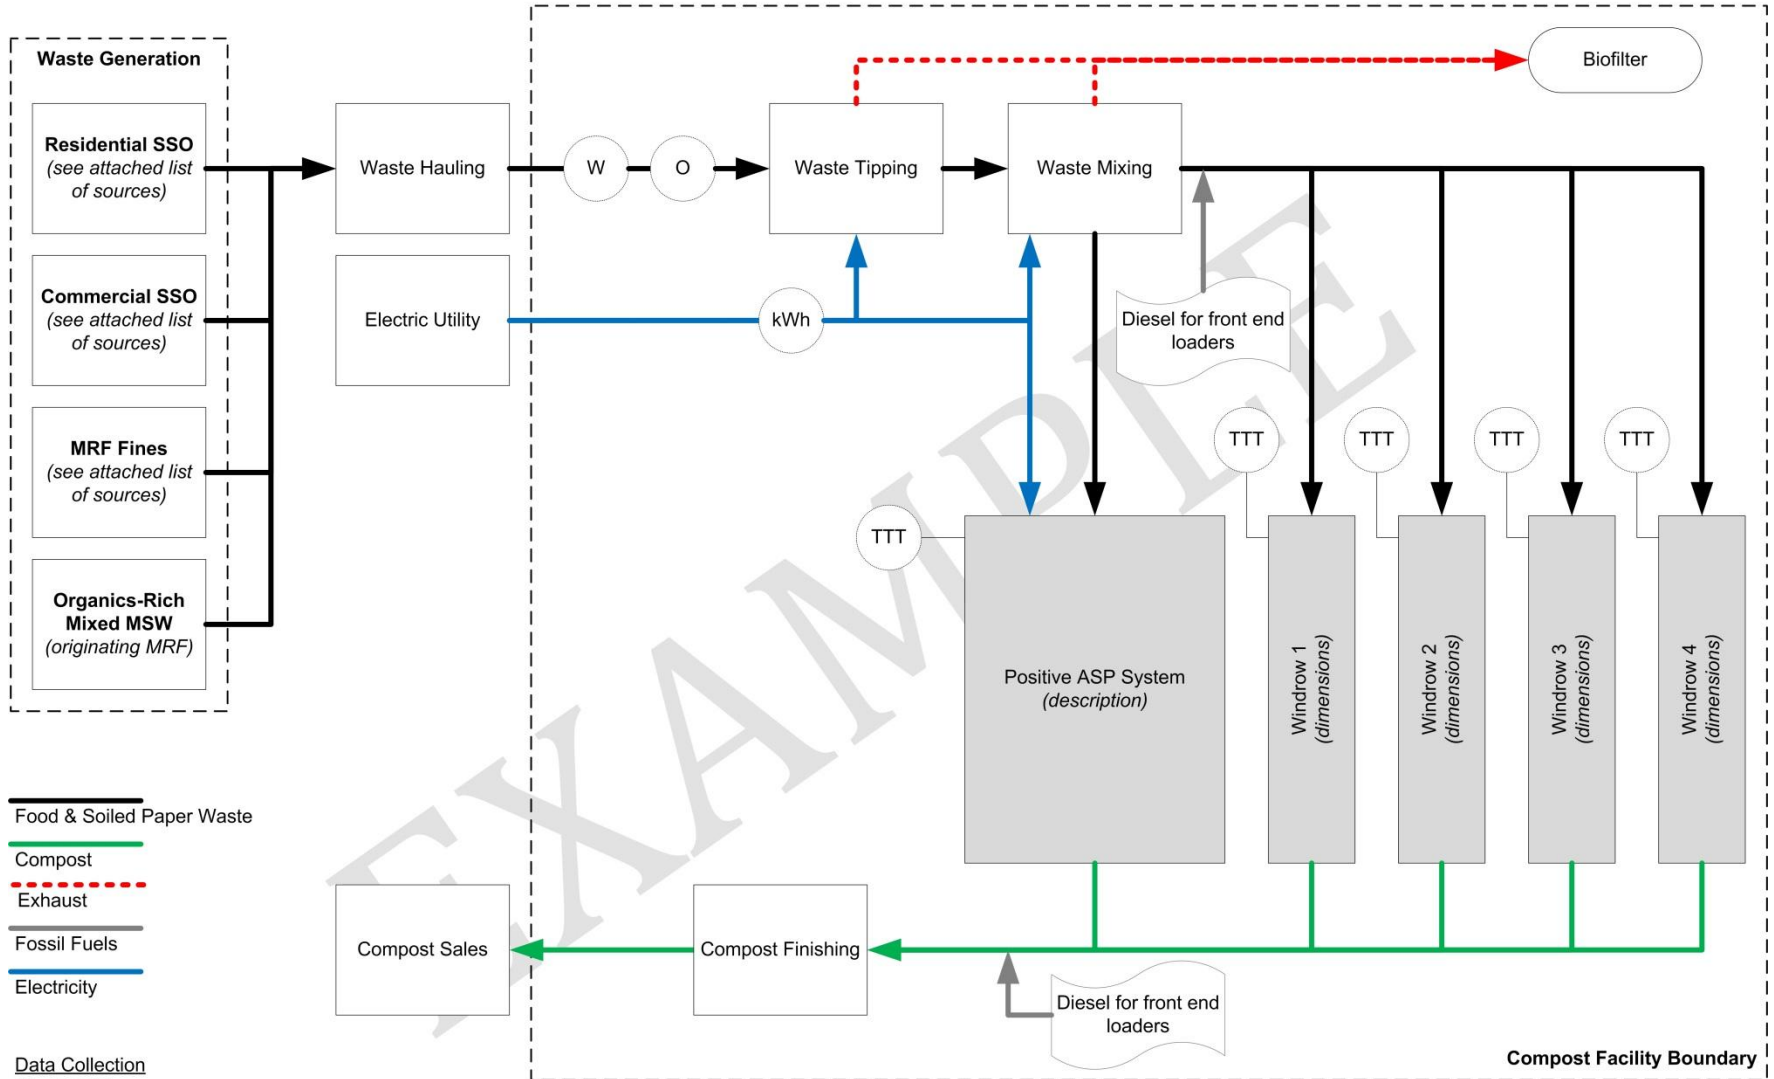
Waste Generation

Residential SSO
(see attached list of sources)

Commercial SSO
(see attached list of sources)

MRF Fines
(see attached list of sources)

Organics-Rich Mixed MSW
(originating MRF)

Waste Hauling

Electric Utility

W

O

kWh

Waste Tipping

Waste Mixing

Biofilter

Diesel for front end loaders

TTT

TTT

TTT

TTT

TTT

Positive ASP System
(description)

Windrow 1
(dimensions)

Windrow 2
(dimensions)

Windrow 3
(dimensions)

Windrow 4
(dimensions)

EXAMPLE

Food & Soiled Paper Waste

Compost

Exhaust

Fossil Fuels

Electricity

Compost Sales

Compost Finishing

Diesel for front end loaders

Data Collection

Compost Facility Boundary